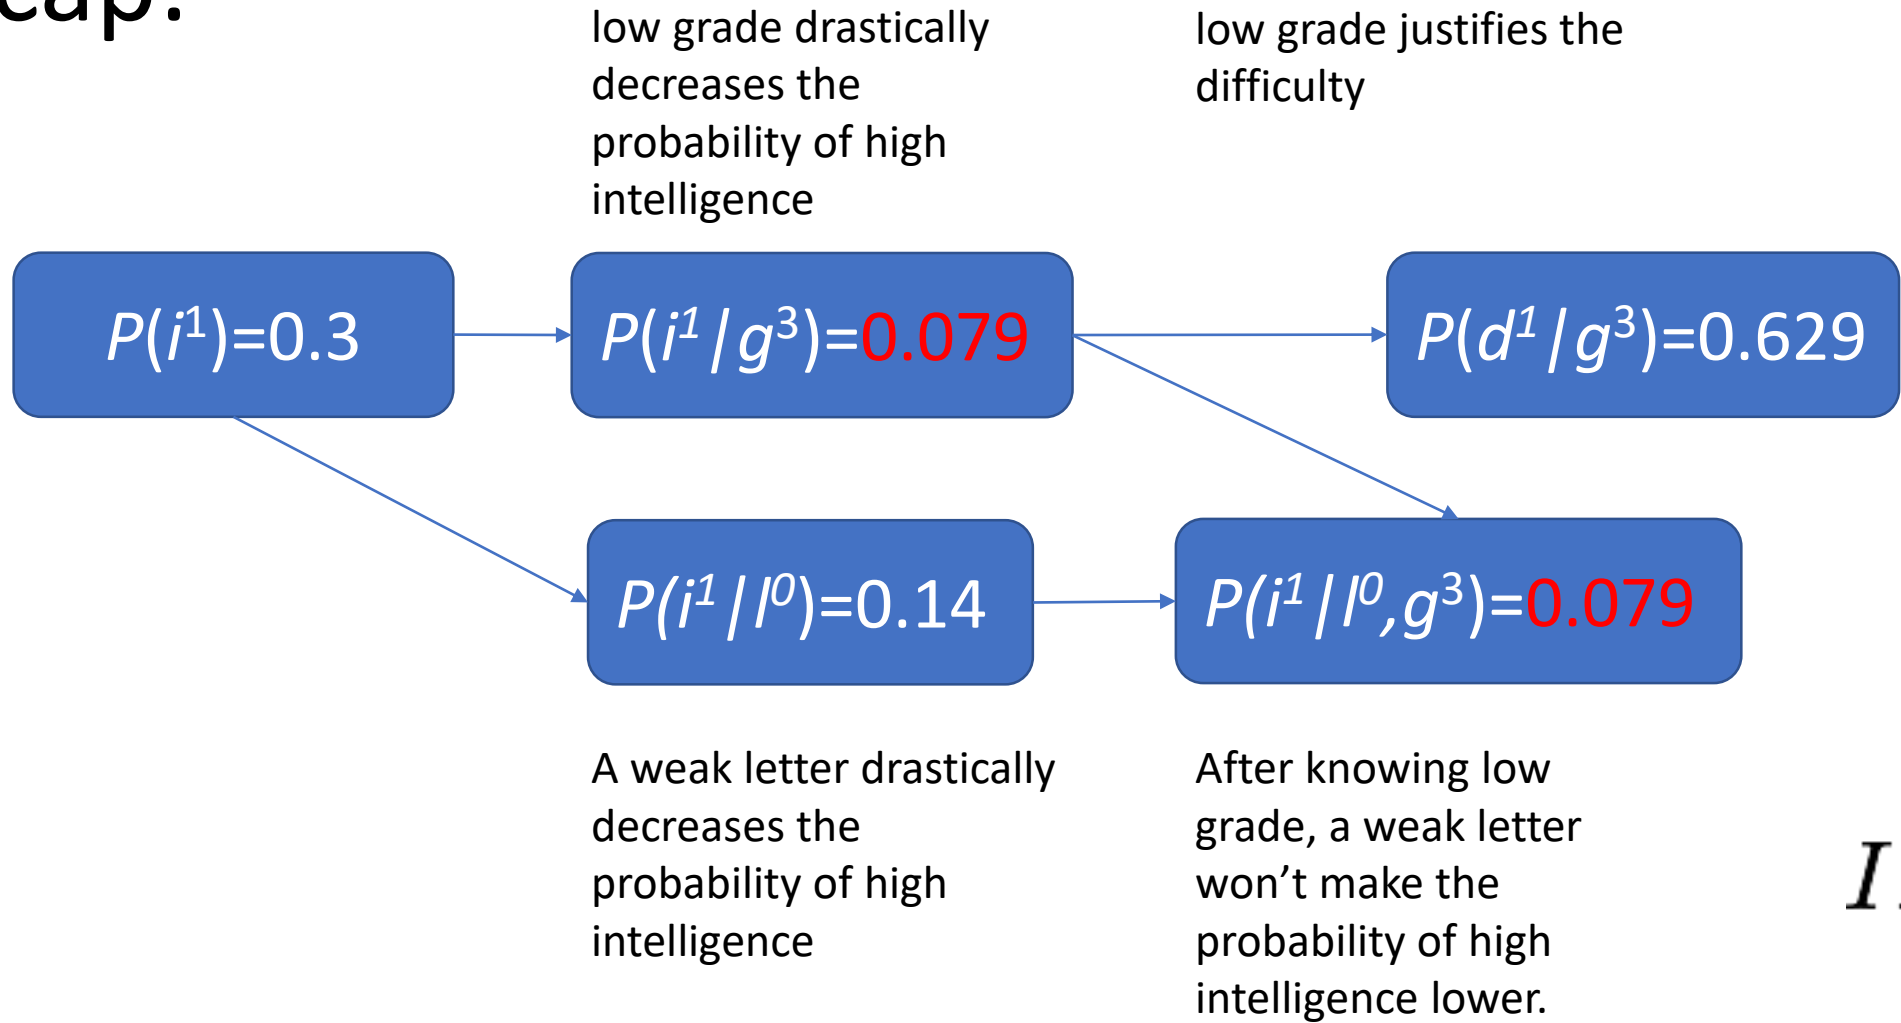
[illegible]ap:

low grade drastically decreases the probability of high intelligence

low grade justifies the difficulty

$P(i^1)$=0.3

$P(i^1 | g^3)$=0.079

$P(d^1 | g^3)$=0.629

$P(i^1 | l^0)$=0.14

$P(i^1 | l^0, g^3)$=0.079

A weak letter drastically decreases the probability of high intelligence

After knowing low grade, a weak letter won't make the probability of high intelligence lower.

$I$